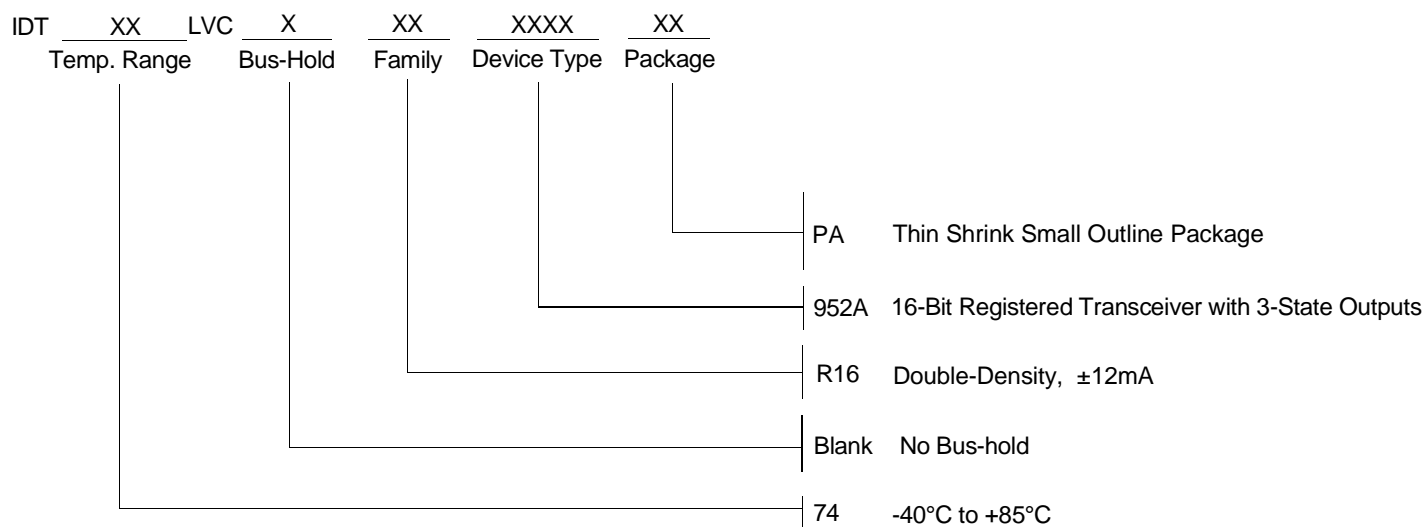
IDT XX LVC X XX XXXX XX
Temp. Range Bus-Hold Family Device Type Package

PA Thin Shrink Small Outline Package

952A 16-Bit Registered Transceiver with 3-State Outputs

R16 Double-Density, ±12mA

Blank No Bus-hold

74 -40°C to +85°C